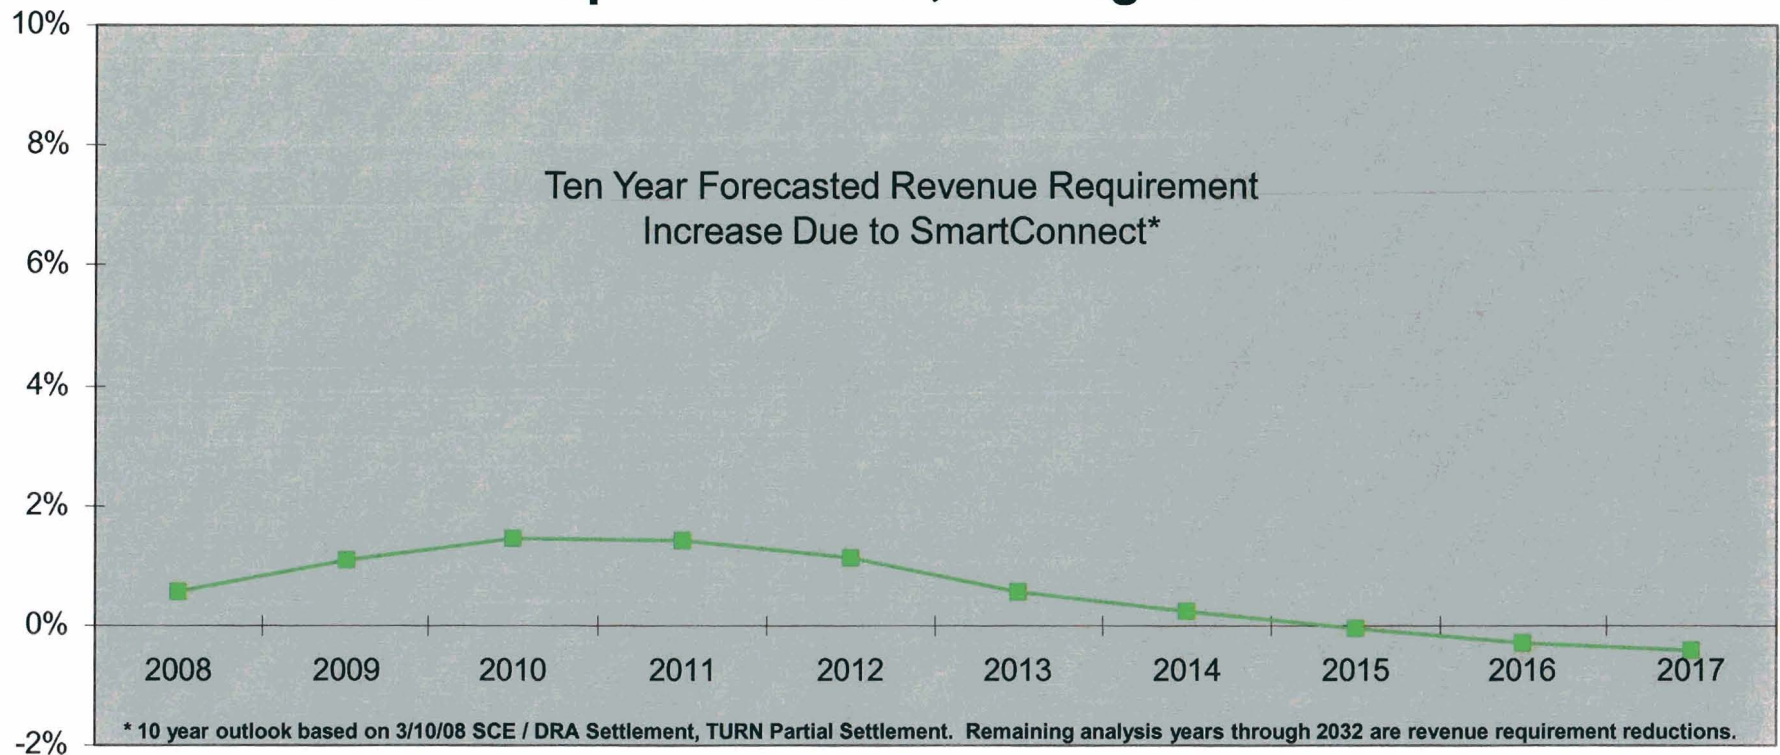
10%

8%

6%

4%

2%

0%

-2%

Ten Year Forecasted Revenue Requirement Increase Due to SmartConnect*

2008 2009 2010 2011 2012 2013 2014 2015 2016 2017

* 10 year outlook based on 3/10/08 SCE / DRA Settlement, TURN Partial Settlement. Remaining analysis years through 2032 are revenue requirement reductions.